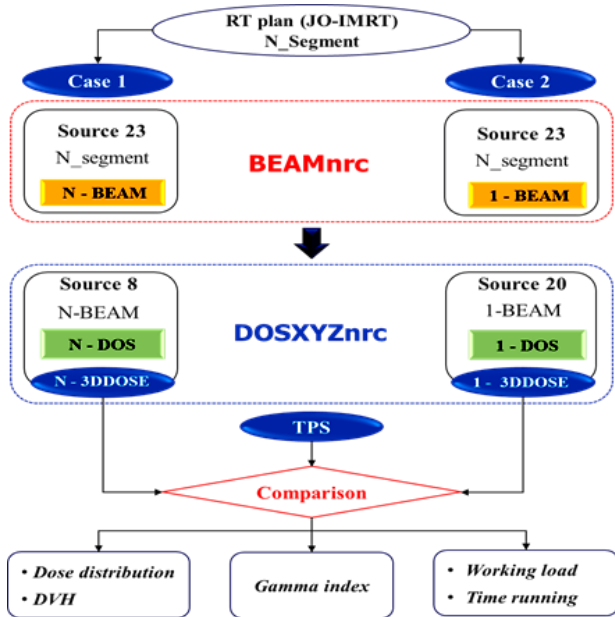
RT plan (JO-IMRT)
N_Segment

Case 1

Case 2

Source 23
N_segment
N - BEAM

BEAMnrc

Source 23
N_segment
1 - BEAM

Source 8
N-BEAM
N - DOS
N - 3DDOSE

DOSXYZnrc

Source 20
1-BEAM
1 - DOS
1 - 3DDOSE

TPS

Comparison

• Dose distribution
• DVH

Gamma index

• Working load
• Time running